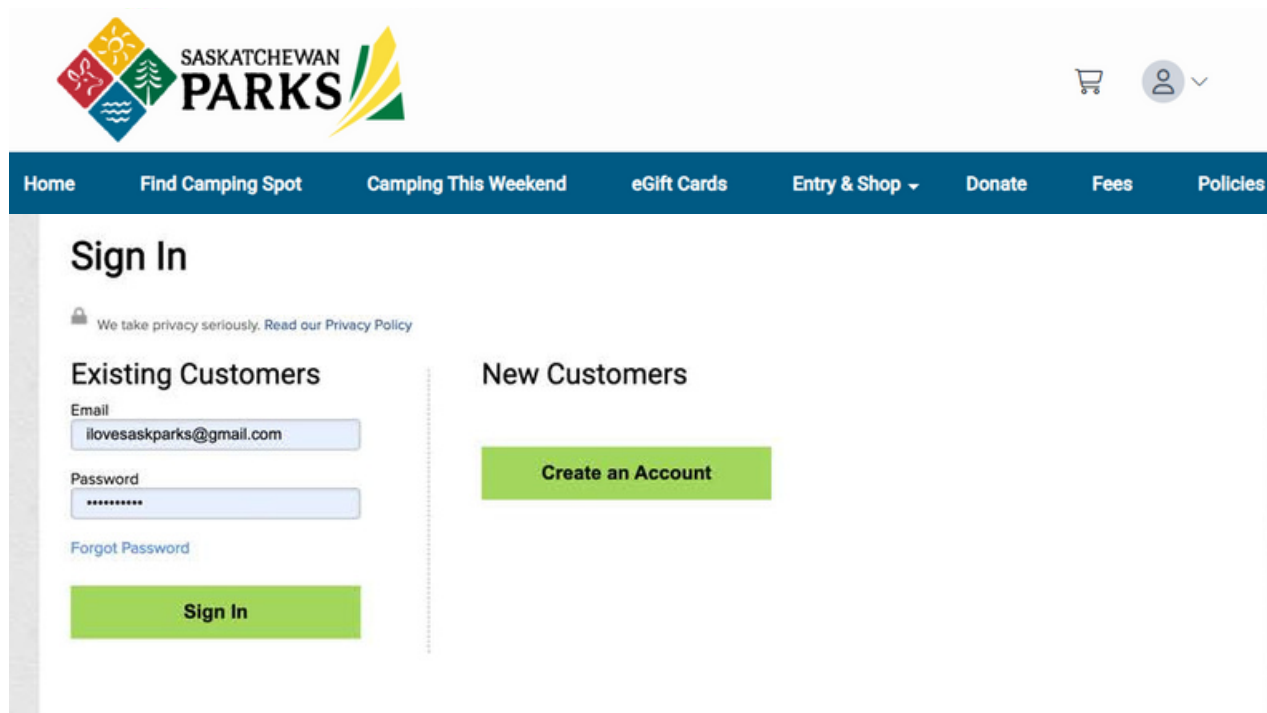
SASKATCHEWAN PARKS

Home Find Camping Spot Camping This Weekend eGift Cards Entry & Shop Donate Fees Policies

Sign In

We take privacy seriously. Read our Privacy Policy

Existing Customers

Email
ilovesaskparks@gmail.com

Password
•••••••••••

Forgot Password

Sign In

New Customers

Create an Account